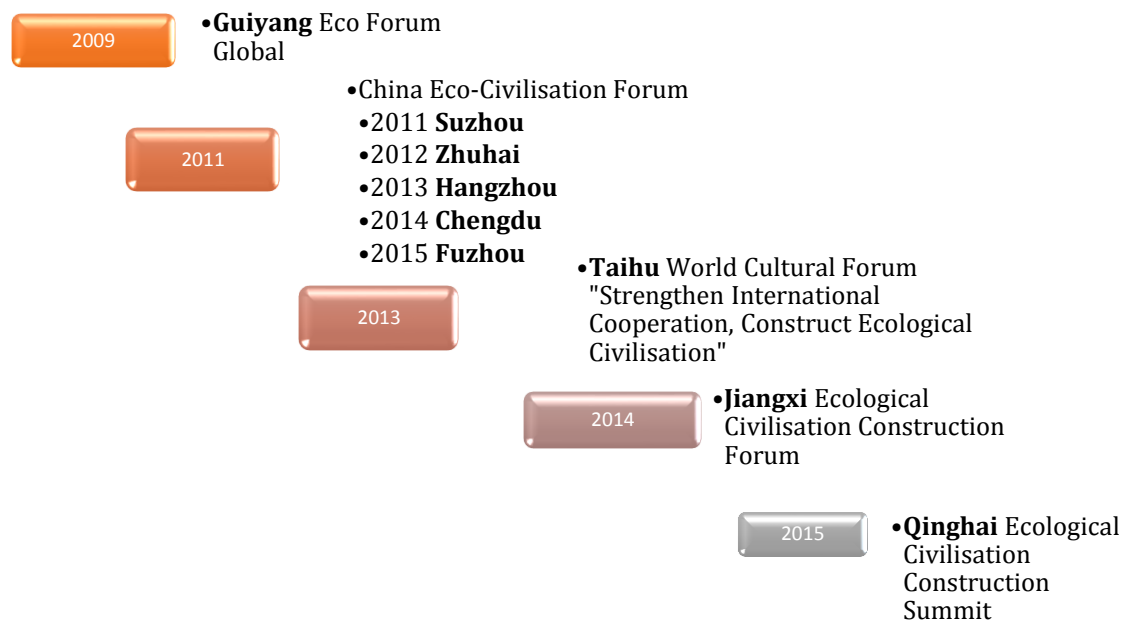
2009

•**Guiyang** Eco Forum Global

•China Eco-Civilisation Forum
•2011 **Suzhou**
•2012 **Zhuhai**
•2013 **Hangzhou**
•2014 **Chengdu**
•2015 **Fuzhou**

2011

•**Taihu** World Cultural Forum "Strengthen International Cooperation, Construct Ecological Civilisation"

2013

2014

•**Jiangxi** Ecological Civilisation Construction Forum

2015

•**Qinghai** Ecological Civilisation Construction Summit